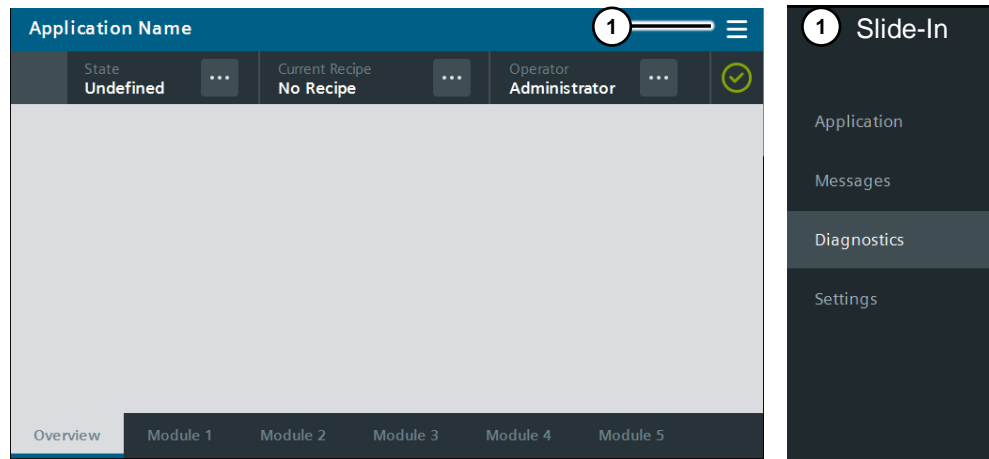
Application Name

1

State
Undefined
...

Current Recipe
No Recipe
...

Operator
Administrator
...

Overview Module 1 Module 2 Module 3 Module 4 Module 5

1 Slide-In

Application

Messages

Diagnostics

Settings